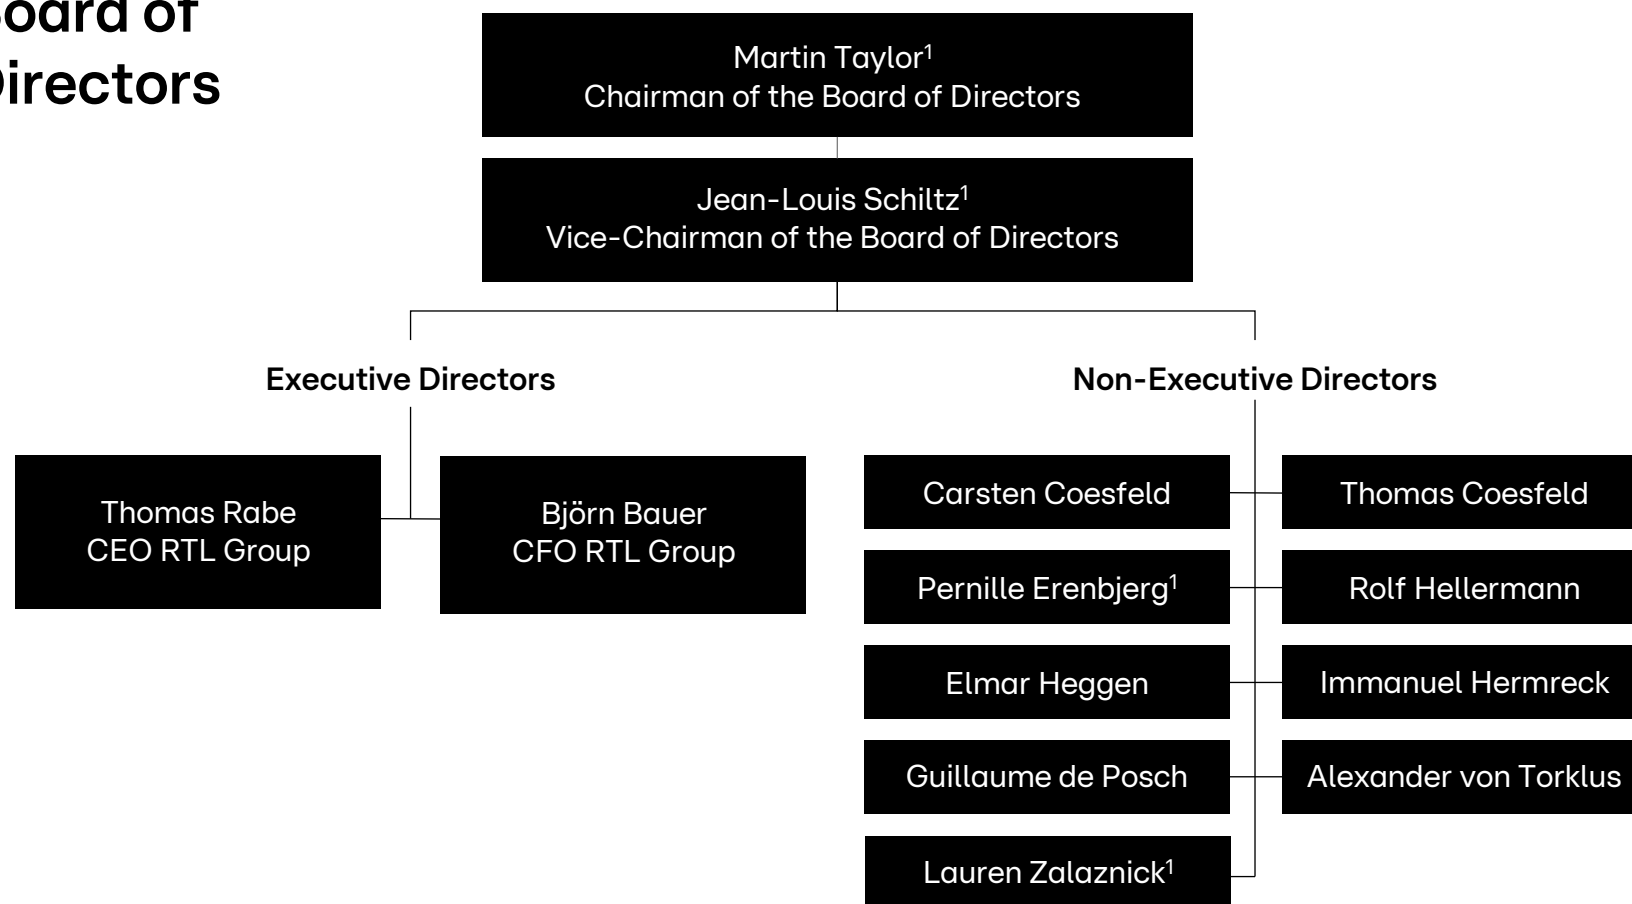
oard of
irectors

Martin Taylor$^1$
Chairman of the Board of Directors

Jean-Louis Schiltz$^1$
Vice-Chairman of the Board of Directors

Executive Directors

Thomas Rabe
CEO RTL Group

Björn Bauer
CFO RTL Group

Non-Executive Directors

Carsten Coesfeld

Thomas Coesfeld

Pernille Erenbjerg$^1$

Rolf Hellermann

Elmar Heggen

Immanuel Hermreck

Guillaume de Posch

Alexander von Torklus

Lauren Zalaznick$^1$